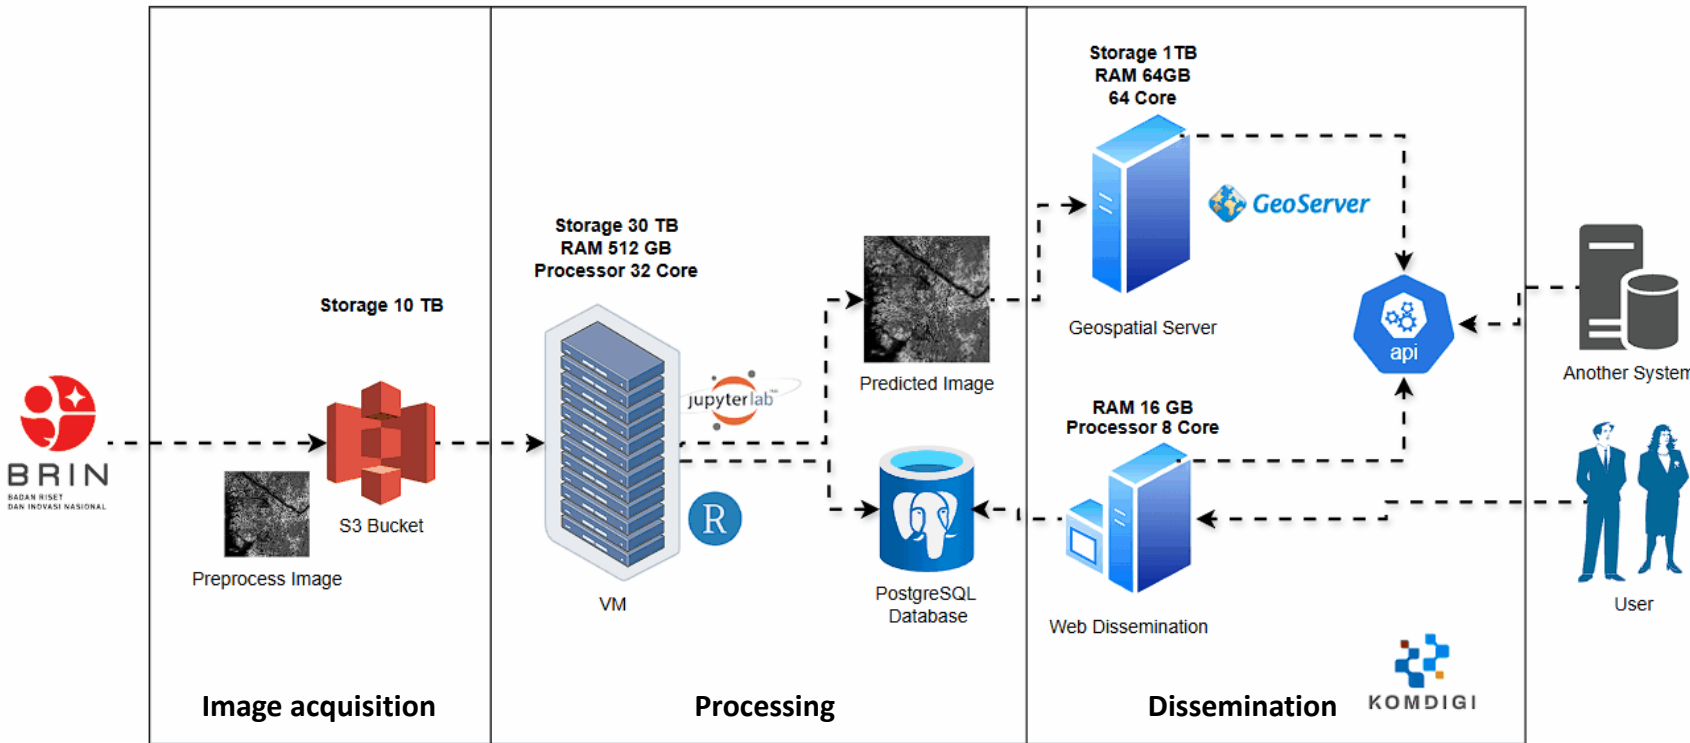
BRIN
BADAN RISET DAN INOVASI NASIONAL

Storage 10 TB

S3 Bucket

Preprocess Image

Image acquisition

Storage 30 TB
RAM 512 GB
Processor 32 Core

jupyterlab

R

VM

Predicted Image

PostgreSQL Database

Processing

Storage 1TB
RAM 64GB
64 Core

GeoServer

Geospatial Server

api

RAM 16 GB
Processor 8 Core

Web Dissemination

Dissemination

KOMDIGI

Another Systen

User